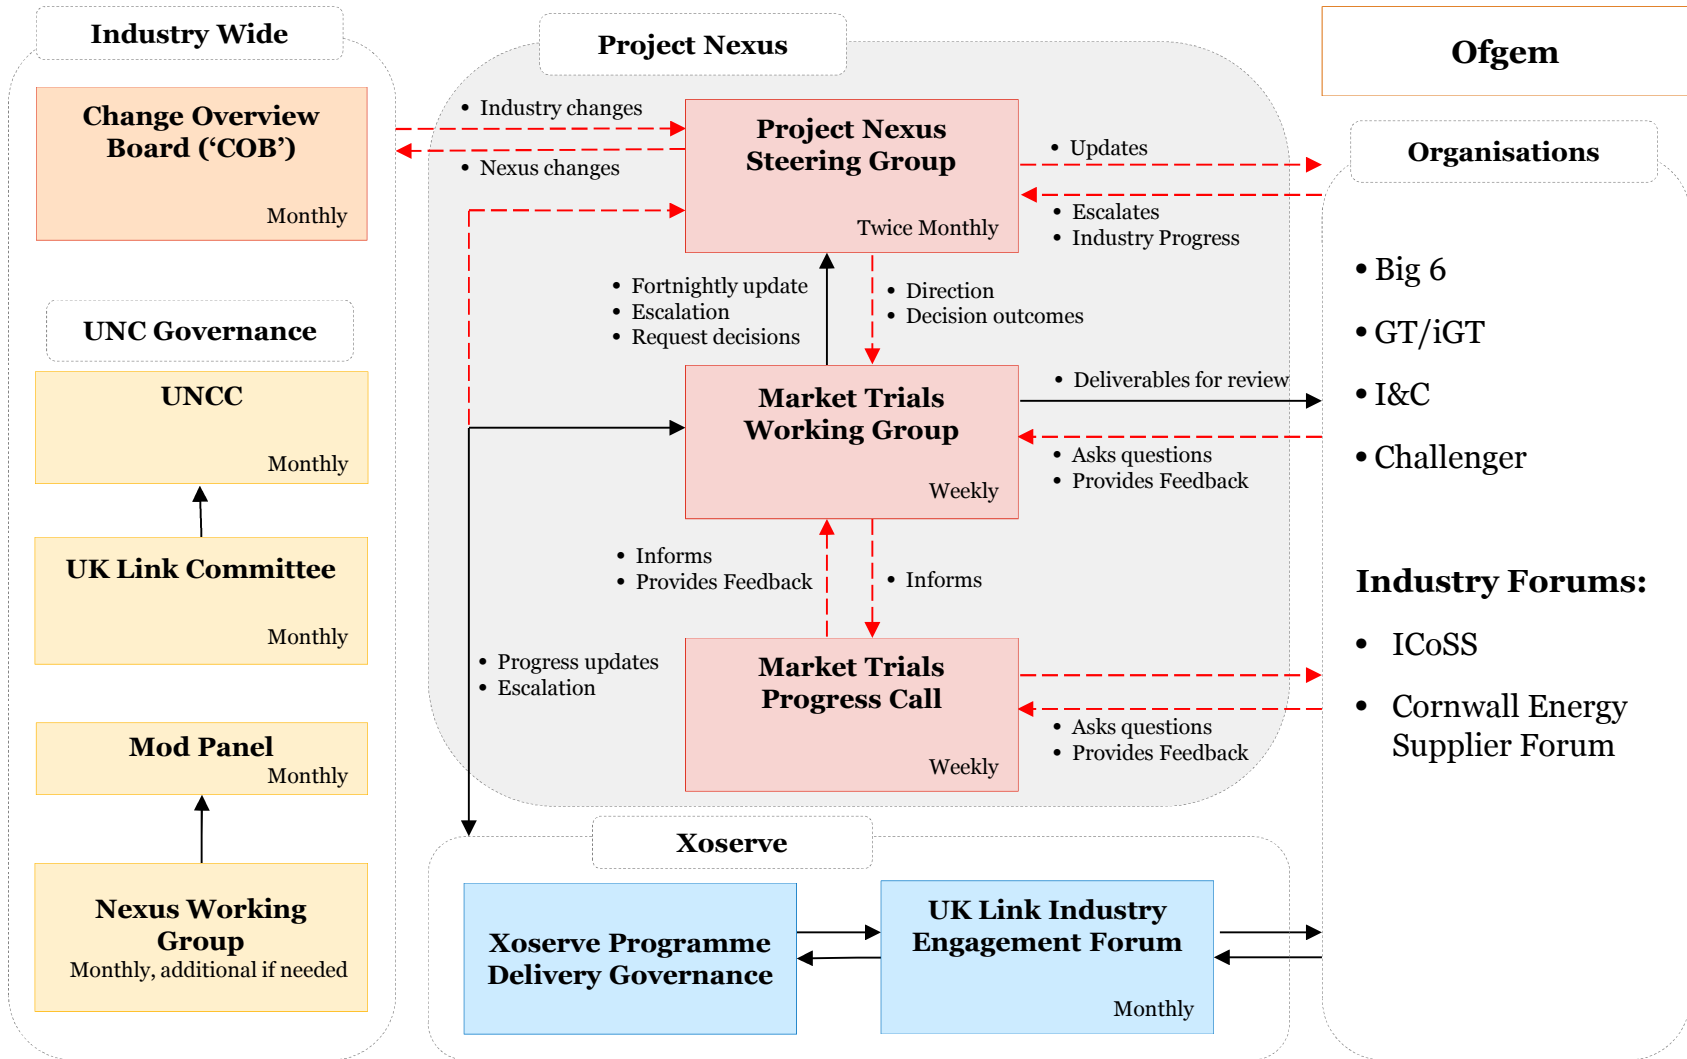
Industry Wide

Change Overview Board ('COB')
Monthly

UNC Governance

UNCC
Monthly

UK Link Committee
Monthly

Mod Panel
Monthly

Nexus Working Group
Monthly, additional if needed

Project Nexus

• Industry changes
• Nexus changes

Project Nexus Steering Group
Twice Monthly

• Updates
• Escalates
• Industry Progress

• Fortnightly update
• Escalation
• Request decisions

• Direction
• Decision outcomes

Market Trials Working Group
Weekly

• Deliverables for review
• Asks questions
• Provides Feedback

• Informs
• Provides Feedback

• Informs

• Progress updates
• Escalation

Market Trials Progress Call
Weekly

• Asks questions
• Provides Feedback

Ofgem

Organisations

• Big 6
• GT/iGT
• I&C
• Challenger

Industry Forums:
• ICoSS
• Cornwall Energy Supplier Forum

Xoserve

Xoserve Programme Delivery Governance

UK Link Industry Engagement Forum
Monthly